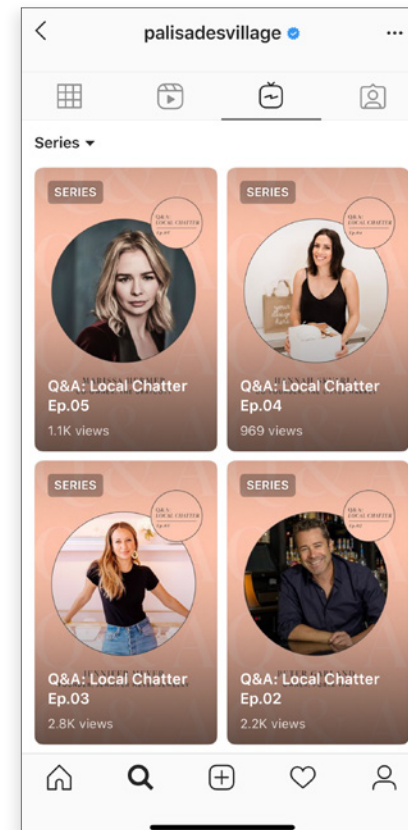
palisadesvillage

Series

SERIES
Q&A: LOCAL CHATTER
Q&A: Local Chatter Ep.05
1.1K views

SERIES
Q&A: LOCAL CHATTER
Q&A: Local Chatter Ep.04
969 views

SERIES
Q&A: LOCAL CHATTER
Q&A: Local Chatter Ep.03
2.8K views

SERIES
Q&A: LOCAL CHATTER
Q&A: Local Chatter Ep.02
2.2K views